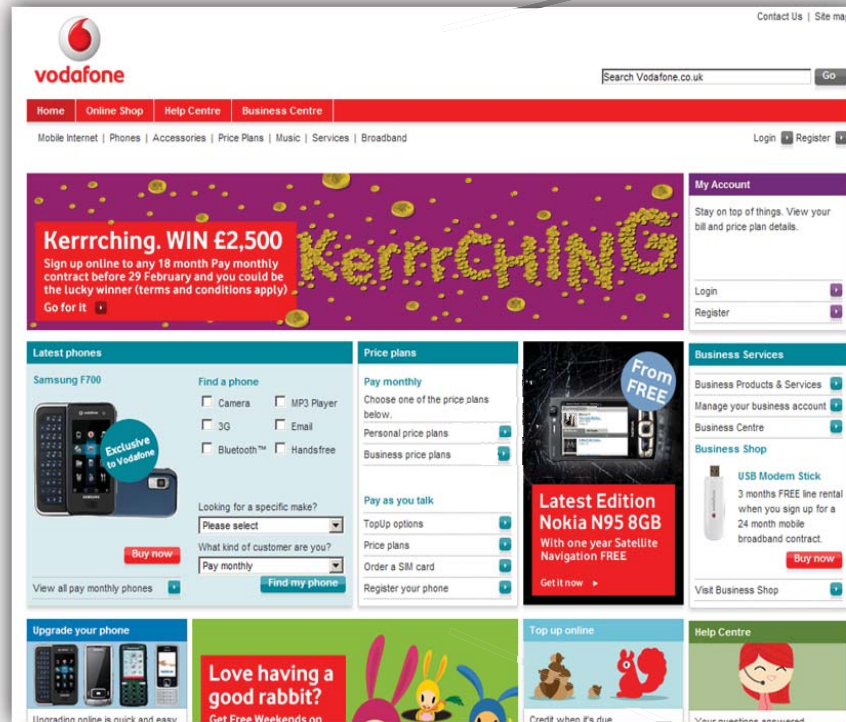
Contact Us | Site ma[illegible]

vodafone

Search Vodafone.co.uk Go

Home Online Shop Help Centre Business Centre

Mobile Internet | Phones | Accessories | Price Plans | Music | Services | Broadband

Login Register

Kerrrching. WIN £2,500
Sign up online to any 18 month Pay monthly contract before 29 February and you could be the lucky winner (terms and conditions apply)
Go for it

KerrrCHING

My Account
Stay on top of things. View your bill and price plan details.
Login
Register

Latest phones
Samsung F700
Exclusive to Vodafone
Find a phone
Camera
MP3 Player
3G
Email
Bluetooth™
Handsfree
Looking for a specific make?
Please select
What kind of customer are you?
Pay monthly
Buy now
Find my phone
View all pay monthly phones

Price plans
Pay monthly
Choose one of the price plans below.
Personal price plans
Business price plans
Pay as you talk
TopUp options
Price plans
Order a SIM card
Register your phone

From FREE
Latest Edition Nokia N95 8GB
With one year Satellite Navigation FREE
Get it now

Business Services
Business Products & Services
Manage your business account
Business Centre
Business Shop
USB Modem Stick
3 months FREE line rental when you sign up for a 24 month mobile broadband contract.
Buy now
Visit Business Shop

Upgrade your phone
Upgrading online is quick and easy

Love having a good rabbit?
Get Free Weekends on

Top up online
Credit when it's due

Help Centre
Your questions answered